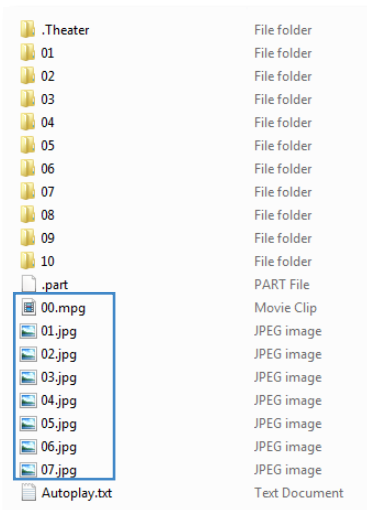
| | |
|---|---|
| .Theater | File folder |
| 01 | File folder |
| 02 | File folder |
| 03 | File folder |
| 04 | File folder |
| 05 | File folder |
| 06 | File folder |
| 07 | File folder |
| 08 | File folder |
| 09 | File folder |
| 10 | File folder |
| .part | PART File |
| 00.mpg | Movie Clip |
| 01.jpg | JPEG image |
| 02.jpg | JPEG image |
| 03.jpg | JPEG image |
| 04.jpg | JPEG image |
| 05.jpg | JPEG image |
| 06.jpg | JPEG image |
| 07.jpg | JPEG image |
| Autoplay.txt | Text Document |